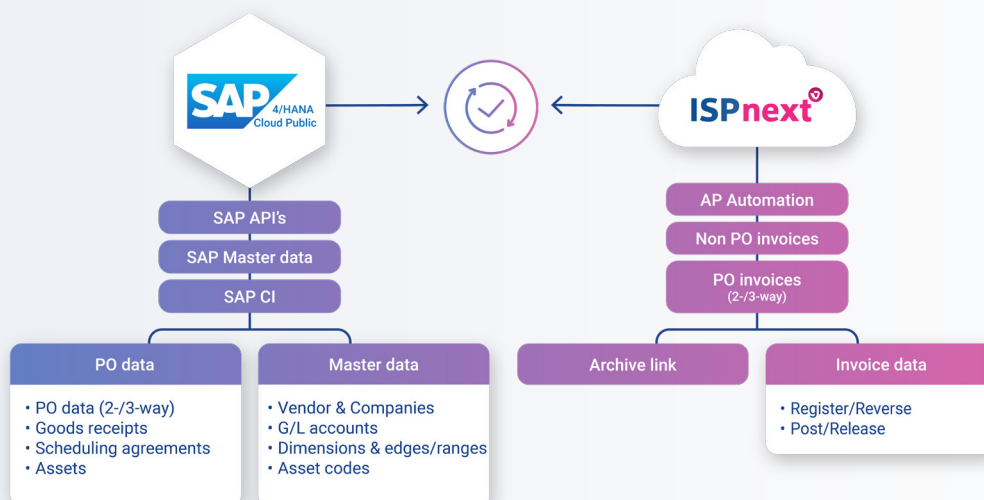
SAP 4/HANA Cloud Public

ISPnext

SAP API's

SAP Master data

SAP CI

PO data

• PO data (2-/3-way)
• Goods receipts
• Scheduling agreements
• Assets

Master data

• Vendor & Companies
• G/L accounts
• Dimensions & edges/ranges
• Asset codes

AP Automation

Non PO invoices

PO invoices (2-/3-way)

Archive link

Invoice data

• Register/Reverse
• Post/Release